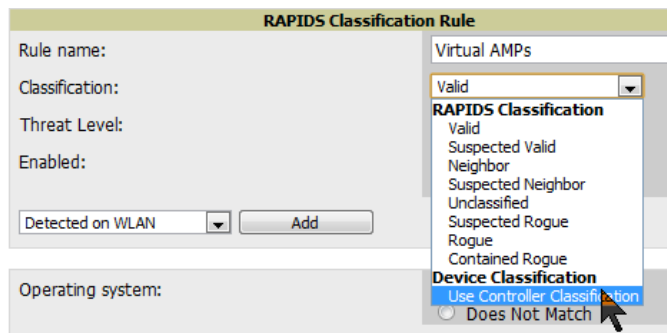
RAPIDS Classification Rule

Rule name:

Virtual AMPs

Classification:

Valid

Threat Level:

Enabled:

RAPIDS Classification
Valid
Suspected Valid
Neighbor
Suspected Neighbor
Unclassified
Suspected Rogue
Rogue
Contained Rogue
Device Classification
Use Controller Classification

Detected on WLAN

Add

Operating system:

Does Not Match